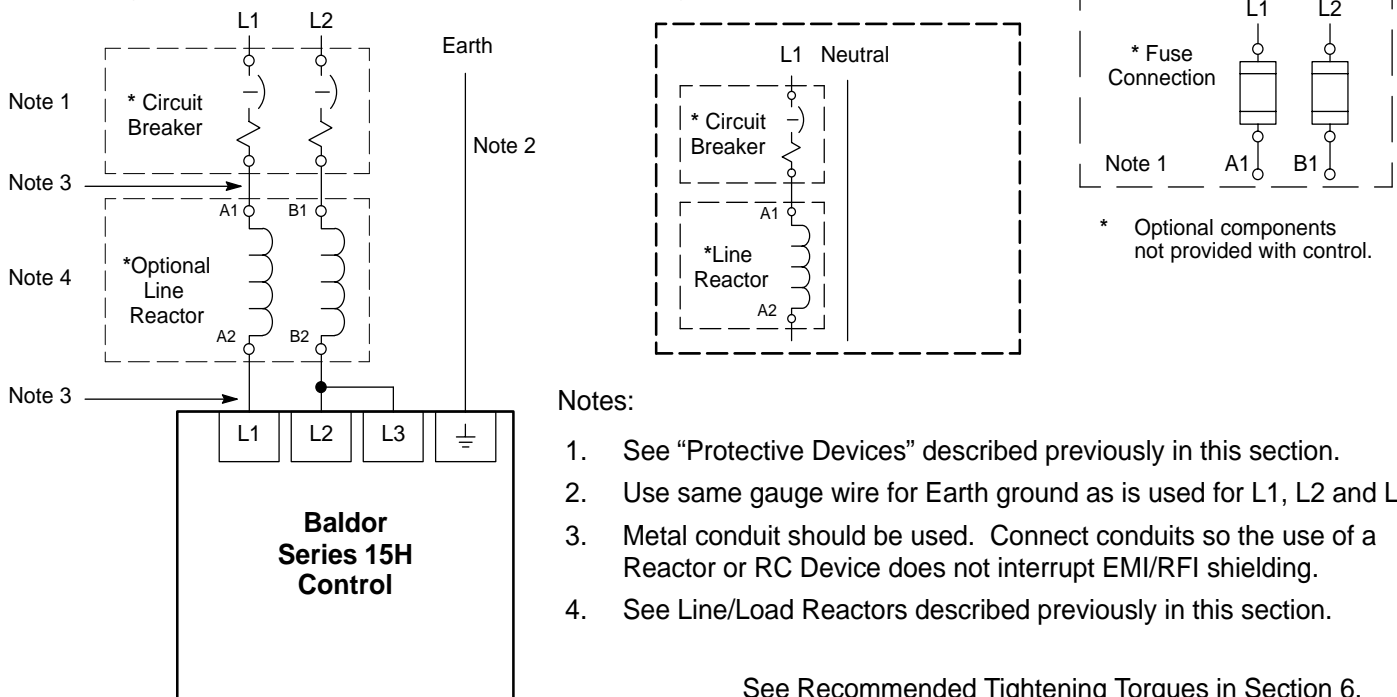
L1 L2

Earth

Note 1

* Circuit Breaker

Note 2

Note 3

A1 B1

Note 4

*Optional Line Reactor

A2 B2

Note 3

| L1 | L2 | L3 | $\equiv$ |
|---|---|---|---|

Baldor Series 15H Control

L1 Neutral

* Circuit Breaker

A1

*Line Reactor

A2

L1 L2

* Fuse Connection

Note 1 A1 B1

* Optional components not provided with control.

Notes:

1. See “Protective Devices” described previously in this section.

2. Use same gauge wire for Earth ground as is used for L1, L2 and L

3. Metal conduit should be used. Connect conduits so the use of a Reactor or RC Device does not interrupt EMI/RFI shielding.

4. See Line/Load Reactors described previously in this section.

See Recommended Tightening Torques in Section 6.